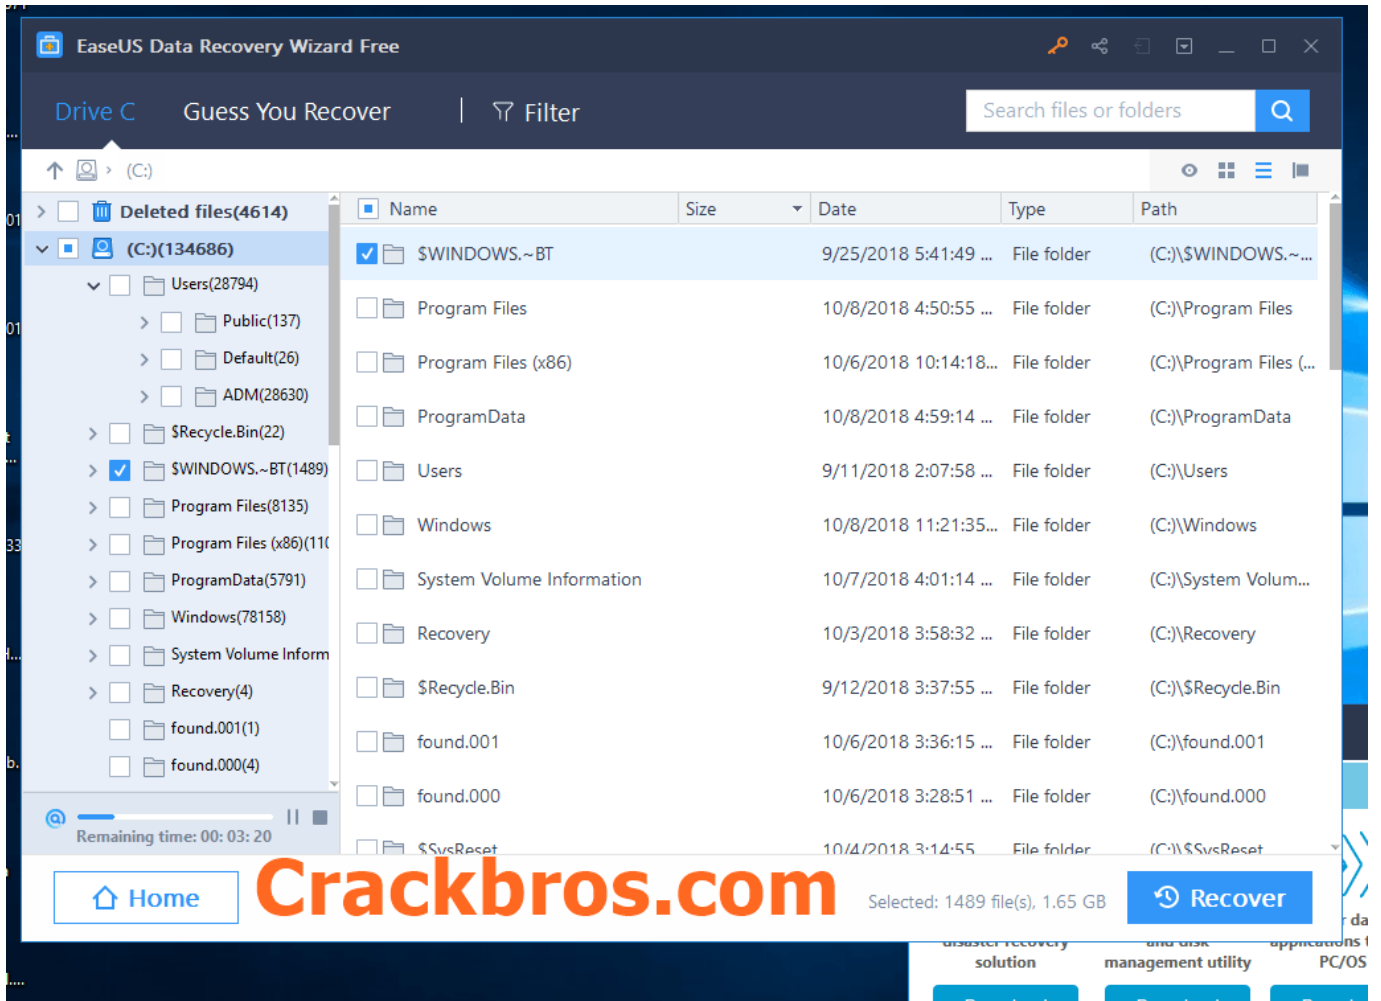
EaseUS Data Recovery Wizard Free

Drive C Guess You Recover | Filter

Search files or folders

(C:)

Deleted files(4614)
(C:)(134686)
Users(28794)
Public(137)
Default(26)
ADM(28630)
$Recycle.Bin(22)
$WINDOWS.~BT(1489)
Program Files(8135)
Program Files (x86)(11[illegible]
ProgramData(5791)
Windows(78158)
System Volume Inform
Recovery(4)
found.001(1)
found.000(4)

Remaining time: 00: 03: 20

| Name | Size | Date | Type | Path |
|---|---|---|---|---|
| $WINDOWS.~BT | | 9/25/2018 5:41:49 ... | File folder | (C:)\$WINDOWS.~... |
| Program Files | | 10/8/2018 4:50:55 ... | File folder | (C:)\Program Files |
| Program Files (x86) | | 10/6/2018 10:14:18... | File folder | (C:)\Program Files (... |
| ProgramData | | 10/8/2018 4:59:14 ... | File folder | (C:)\ProgramData |
| Users | | 9/11/2018 2:07:58 ... | File folder | (C:)\Users |
| Windows | | 10/8/2018 11:21:35... | File folder | (C:)\Windows |
| System Volume Information | | 10/7/2018 4:01:14 ... | File folder | (C:)\System Volum... |
| Recovery | | 10/3/2018 3:58:32 ... | File folder | (C:)\Recovery |
| $Recycle.Bin | | 9/12/2018 3:37:55 ... | File folder | (C:)\$Recycle.Bin |
| found.001 | | 10/6/2018 3:36:15 ... | File folder | (C:)\found.001 |
| found.000 | | 10/6/2018 3:28:51 ... | File folder | (C:)\found.000 |
| $SysReset | | 10/4/2018 3:14:55 | File folder | (C:)\$SysReset |

Home
Crackbros.com
Selected: 1489 file(s), 1.65 GB
Recover

solution management utility PC/OS